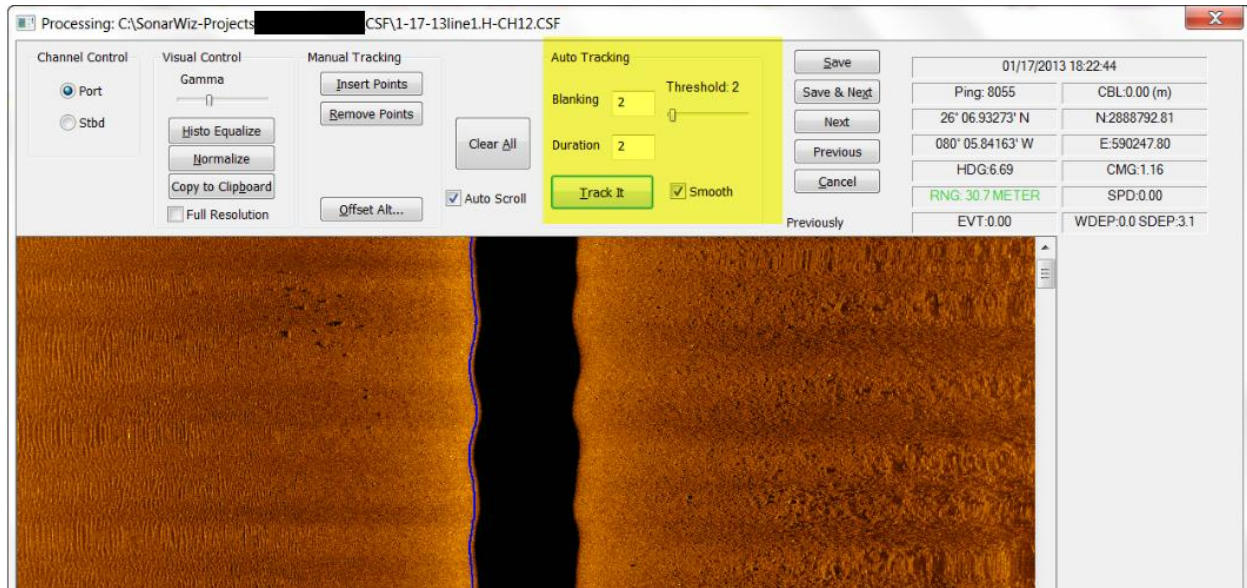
Processing: C:\SonarWiz-Projects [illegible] CSF\1-17-13line1.H-CH12.CSF

Channel Control
Port
Stbd

Visual Control
Gamma
Histo Equalize
Normalize
Copy to Clipboard
Full Resolution

Manual Tracking
Insert Points
Remove Points
Offset Alt...

Clear All
Auto Scroll

Auto Tracking
Blanking 2
Threshold: 2
Duration 2
Track It
Smooth

Save
Save & Next
Next
Previous
Cancel
Previously

| 01/17/2013 18:22:44 | |
|---|---|
| Ping: 8055 | CBL:0.00 (m) |
| 26° 06.93273' N | N:2888792.81 |
| 080° 05.84163' W | E:590247.80 |
| HDG:6.69 | CMG:1.16 |
| RNG: 30.7 METER | SPD:0.00 |
| EVT:0.00 | WDEP:0.0 SDEP:3.1 |